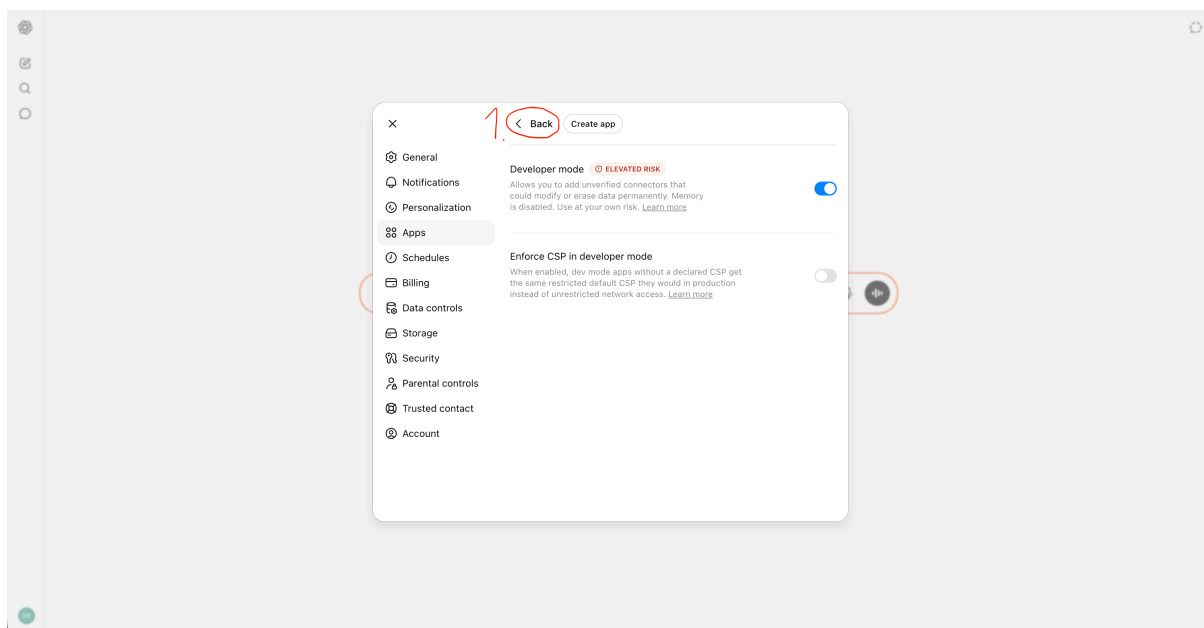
1.

Back

Create app

General

Notifications

Personalization

Apps

Schedules

Billing

Data controls

Storage

Security

Parental controls

Trusted contact

Account

Developer mode ELEVATED RISK

Allows you to add unverified connectors that could modify or erase data permanently. Memory is disabled. Use at your own risk. Learn more

Enforce CSP in developer mode

When enabled, dev mode apps without a declared CSP get the same restricted default CSP they would in production instead of unrestricted network access. Learn more